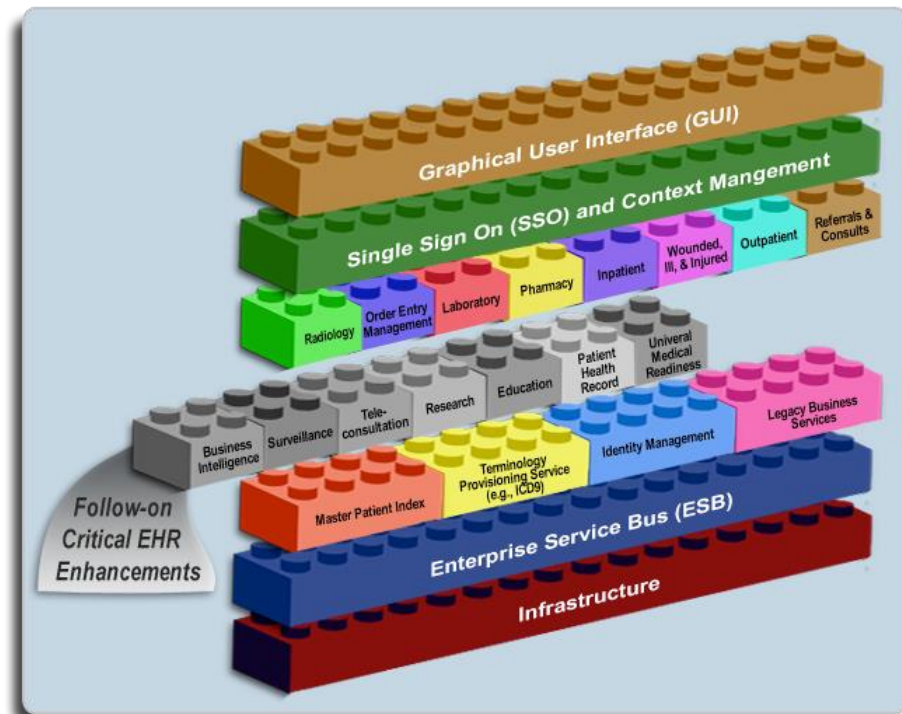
Graphical User Interface (GUI)

Single Sign On (SSO) and Context Mangement

Radiology

Order Entry Management

Laboratory

Pharmacy

Inpatient

Wounded, Ill, & Injured

Outpatient

Referrals & Consults

Business Intelligence

Surveillance

Teleconsultation

Research

Education

Patient Health Record

Univeral Medical Readiness

Follow-on Critical EHR Enhancements

Master Patient Index

Terminology Provisioning Service (e.g., ICD9)

Identity Management

Legacy Business Services

Enterprise Service Bus (ESB)

Infrastructure